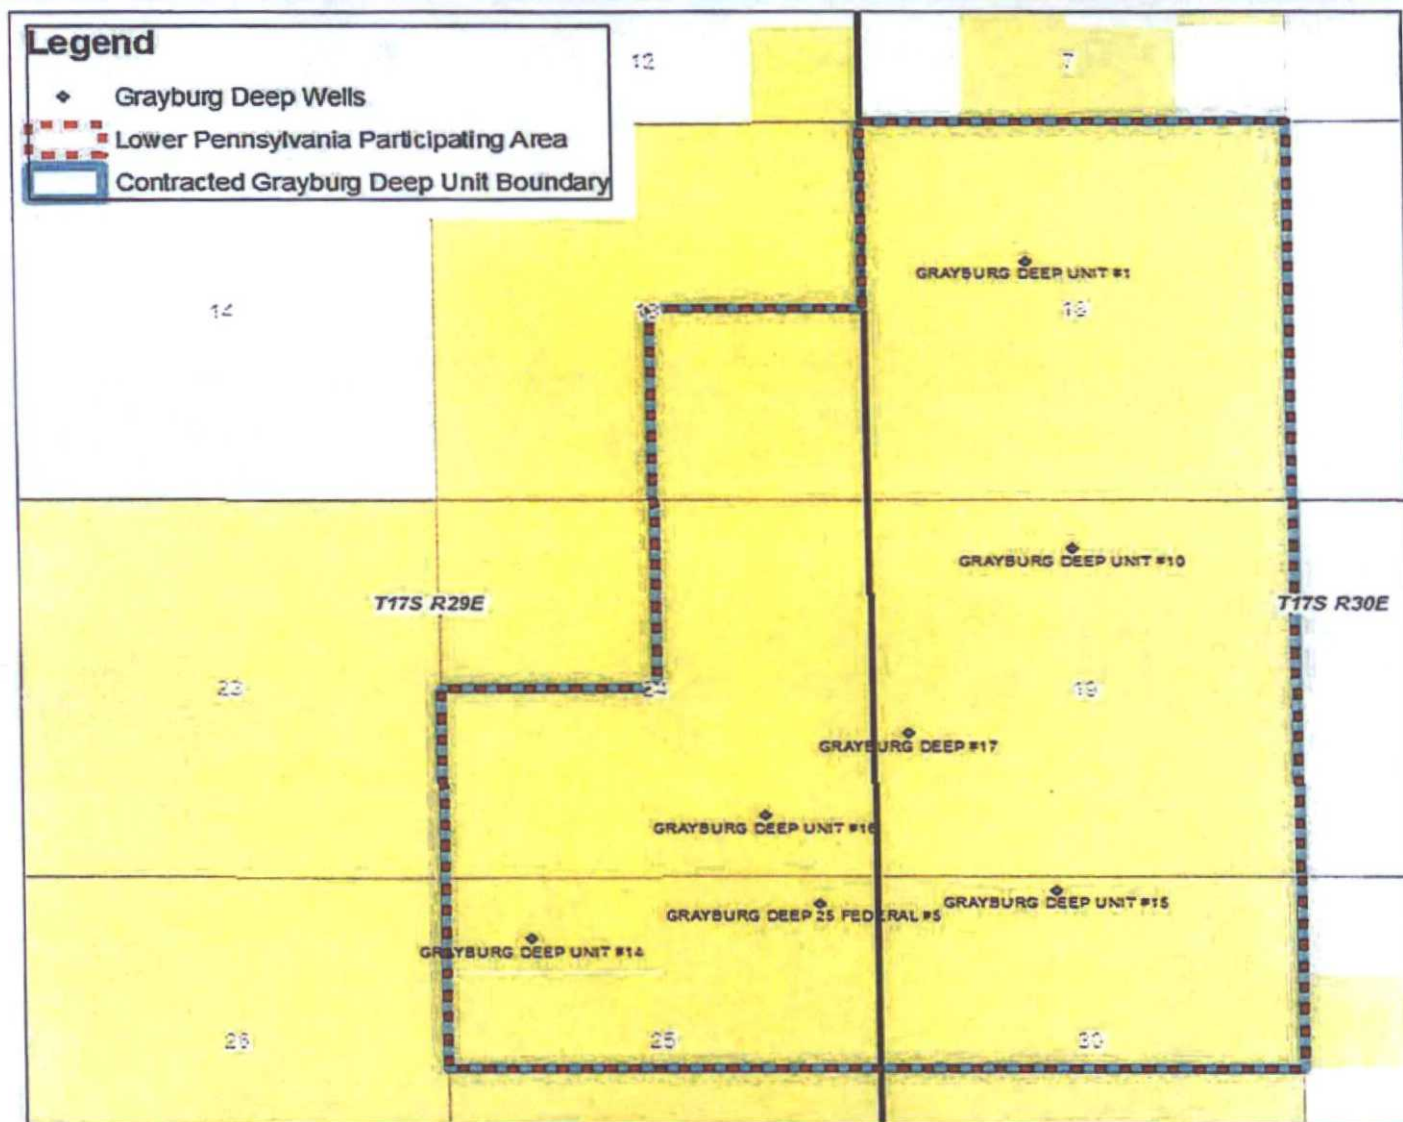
Legend
Grayburg Deep Wells
Lower Pennsylvania Participating Area
Contracted Grayburg Deep Unit Boundary

12
7
14
13
18
GRAYBURG DEEP UNIT #1
GRAYBURG DEEP UNIT #10
T17S R29E
T17S R30E
23
24
19
GRAYBURG DEEP #17
GRAYBURG DEEP UNIT #16
GRAYBURG DEEP 25 FEDERAL #5
GRAYBURG DEEP UNIT #15
GRAYBURG DEEP UNIT #14
26
25
30